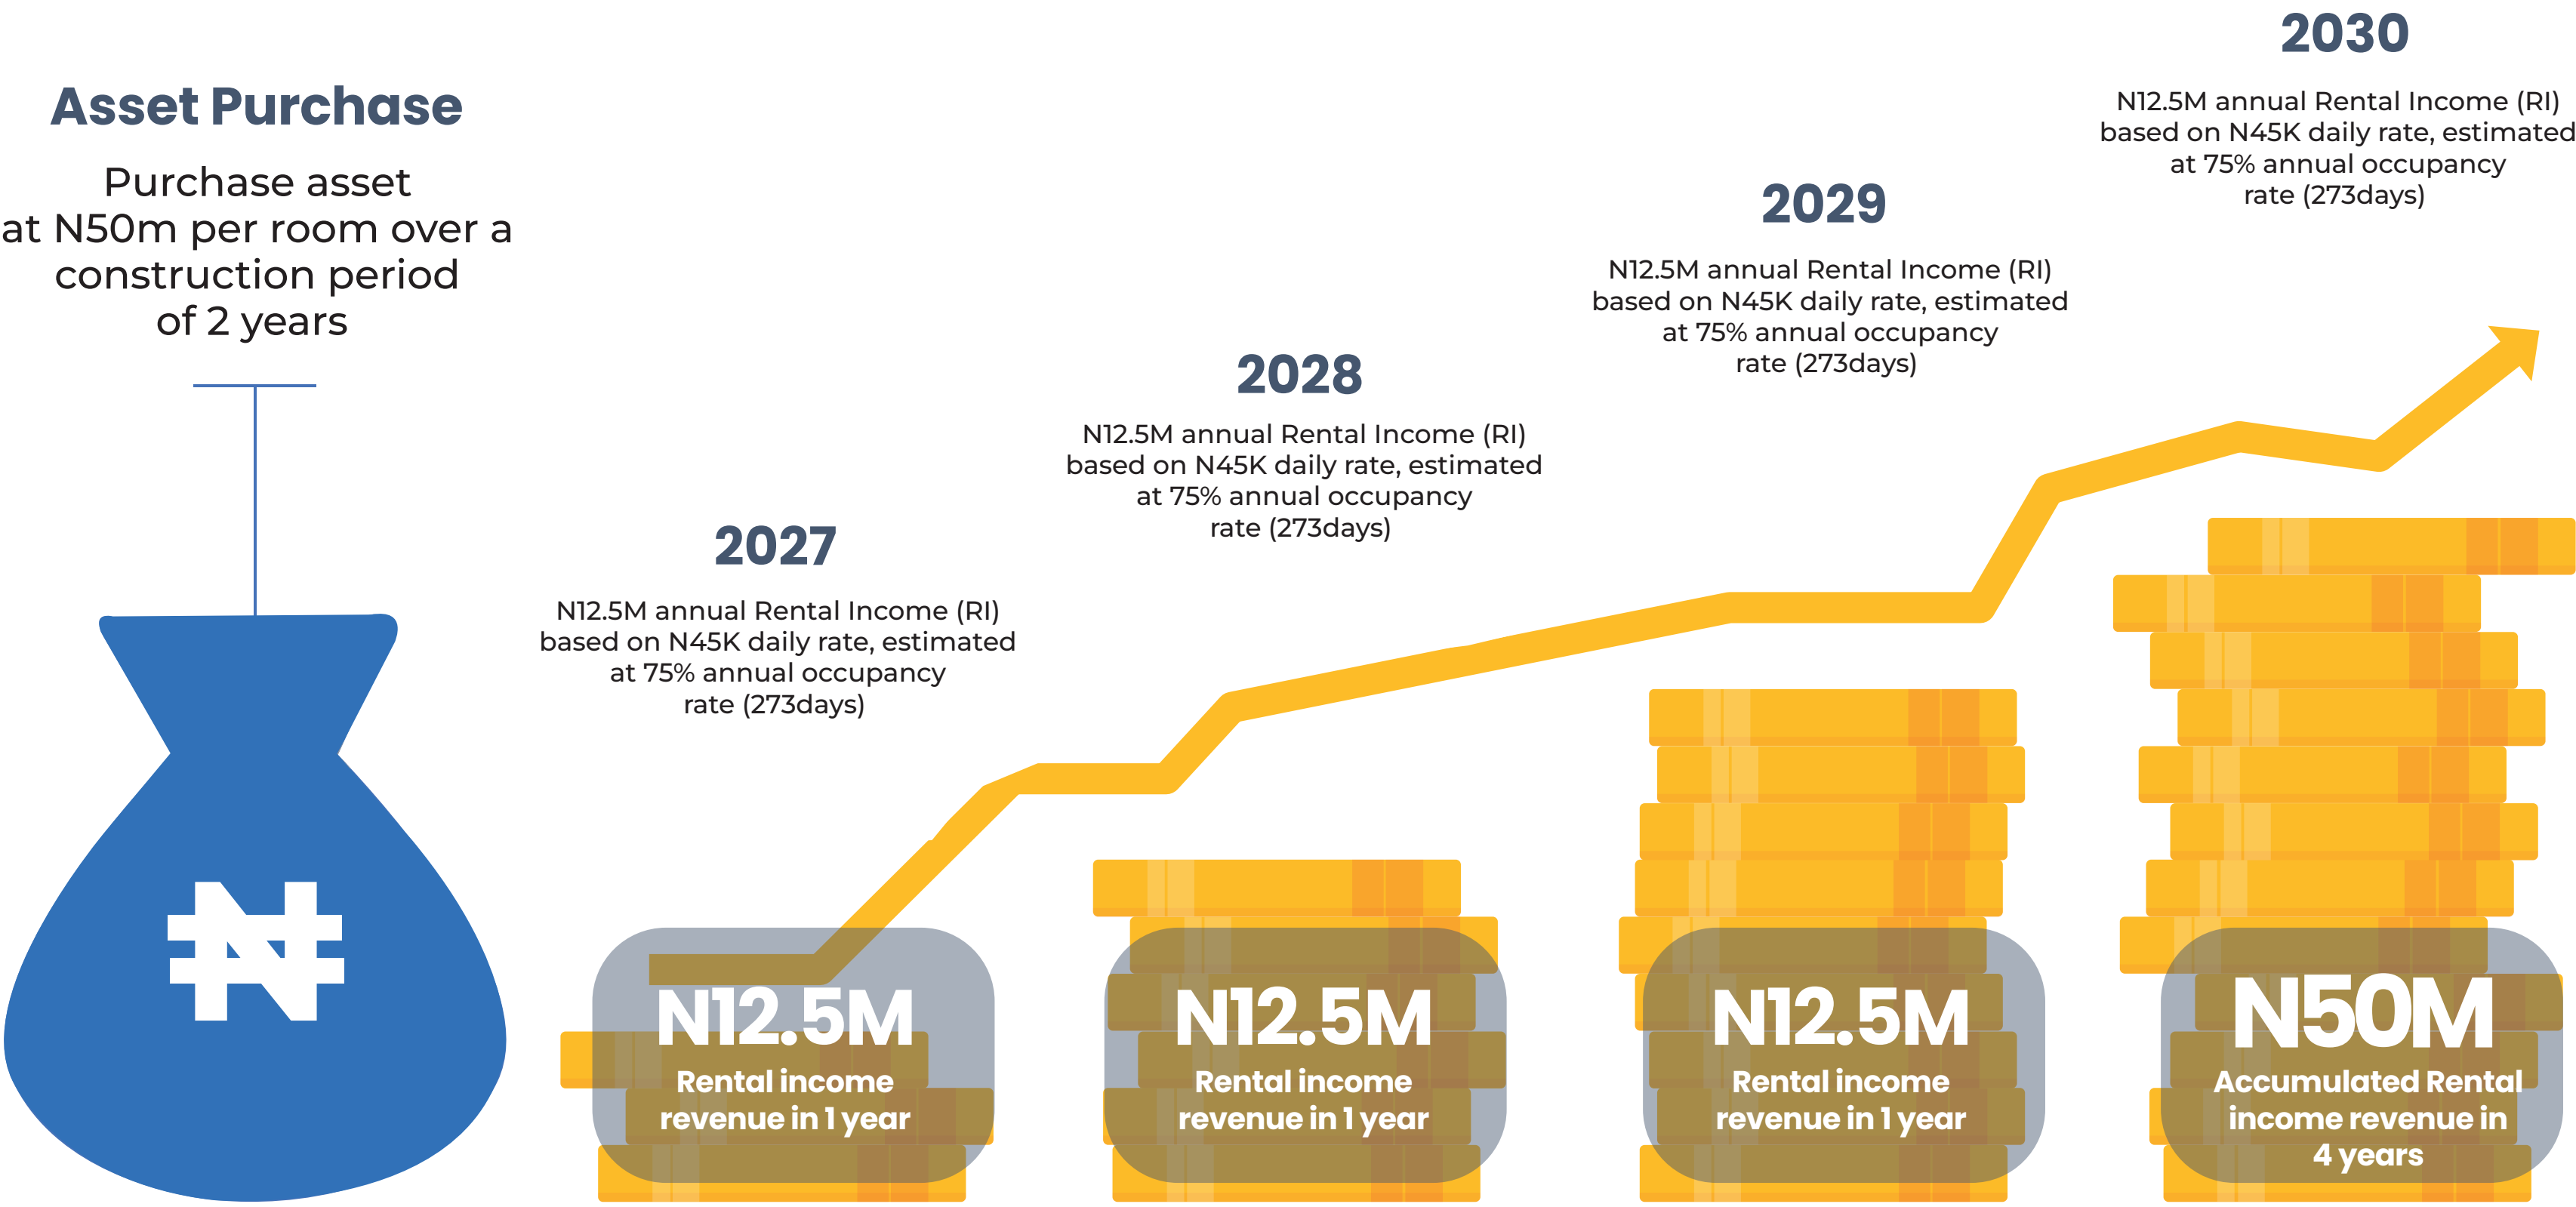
Asset Purchase

Purchase asset at N50m per room over a construction period of 2 years

₦

2027

N12.5M annual Rental Income (RI) based on N45K daily rate, estimated at 75% annual occupancy rate (273days)

2028

N12.5M annual Rental Income (RI) based on N45K daily rate, estimated at 75% annual occupancy rate (273days)

2029

N12.5M annual Rental Income (RI) based on N45K daily rate, estimated at 75% annual occupancy rate (273days)

2030

N12.5M annual Rental Income (RI) based on N45K daily rate, estimated at 75% annual occupancy rate (273days)

N12.5M
Rental income revenue in 1 year

N12.5M
Rental income revenue in 1 year

N12.5M
Rental income revenue in 1 year

N50M
Accumulated Rental income revenue in 4 years